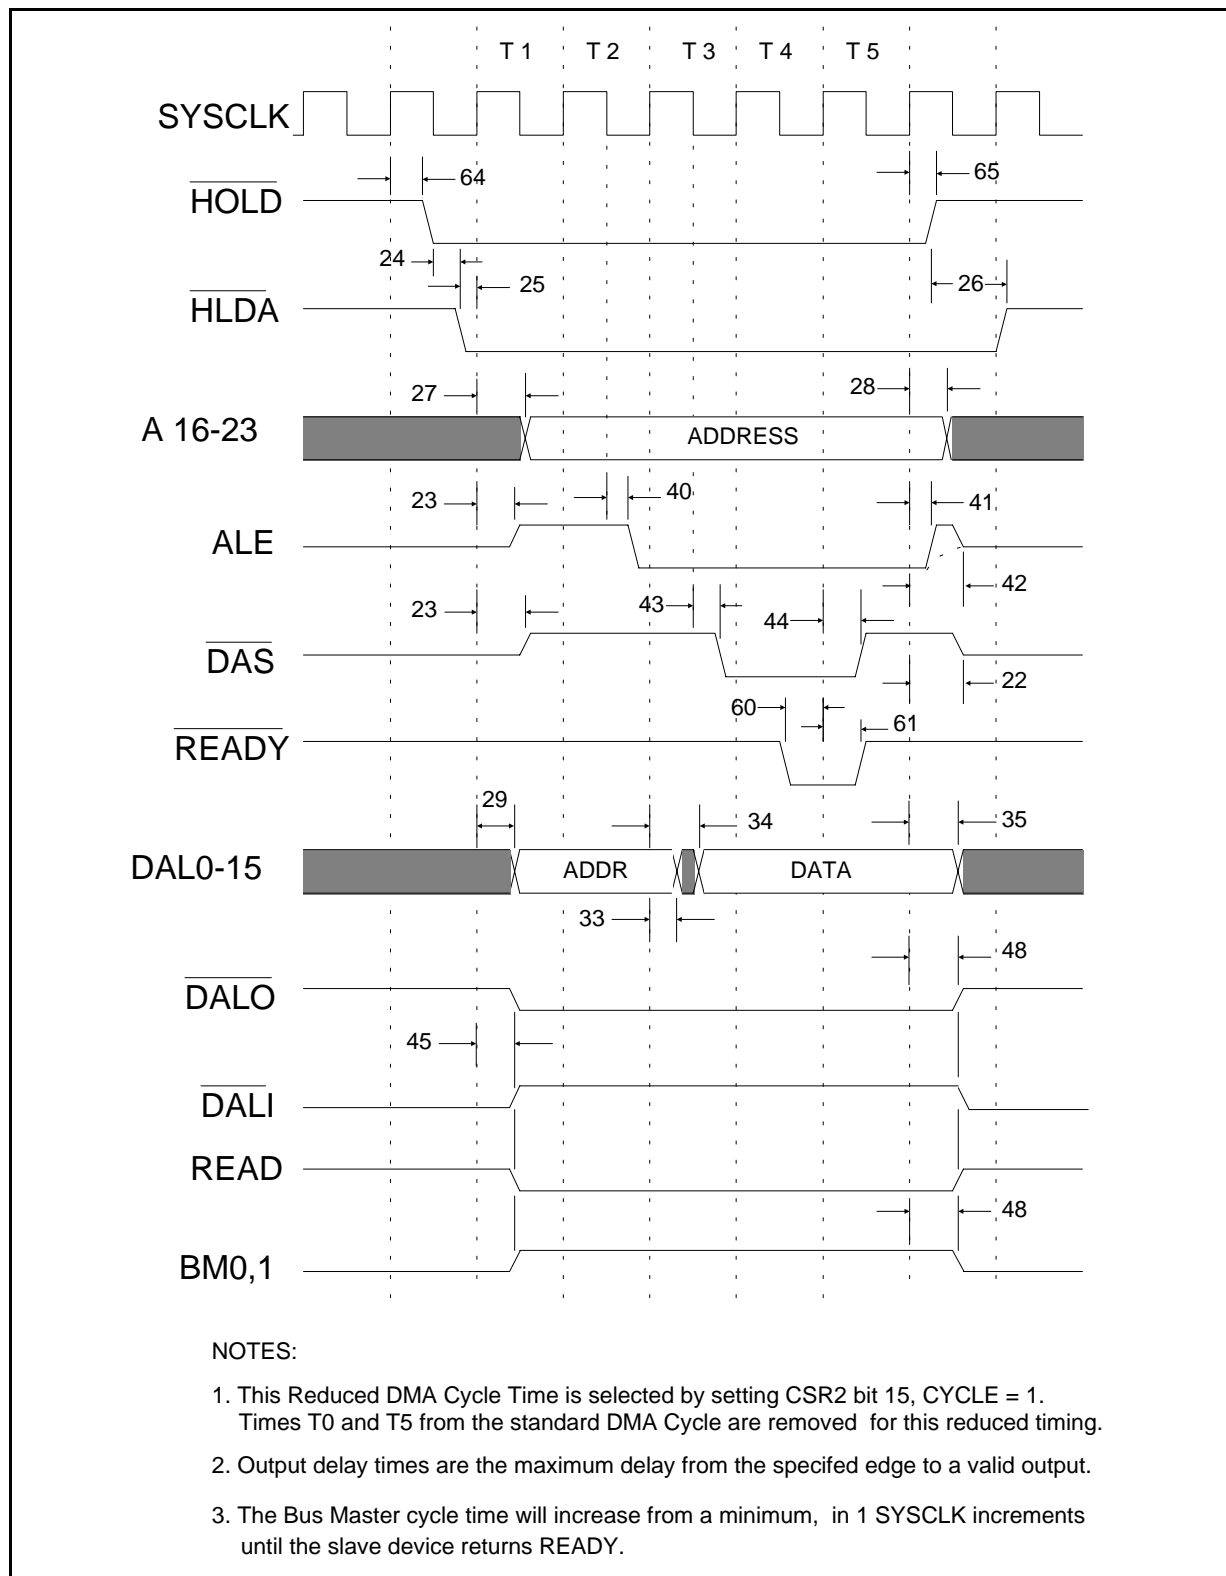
T 1   T 2   T 3   T 4   T 5

SYSCLK

$\overline{HOLD}$

64

65

24

25

$\overline{HLDA}$

26

27

28

A 16-23

ADDRESS

23

40

41

ALE

42

23

43

44

$\overline{DAS}$

22

60

61

$\overline{READY}$

29

34

35

DAL0-15

ADDR

DATA

33

48

$\overline{DALO}$

45

$\overline{DALI}$

READ

48

BM0,1

NOTES:

1. This Reduced DMA Cycle Time is selected by setting CSR2 bit 15, CYCLE = 1. Times T0 and T5 from the standard DMA Cycle are removed for this reduced timing.

2. Output delay times are the maximum delay from the specifed edge to a valid output.

3. The Bus Master cycle time will increase from a minimum, in 1 SYSCLK increments until the slave device returns READY.